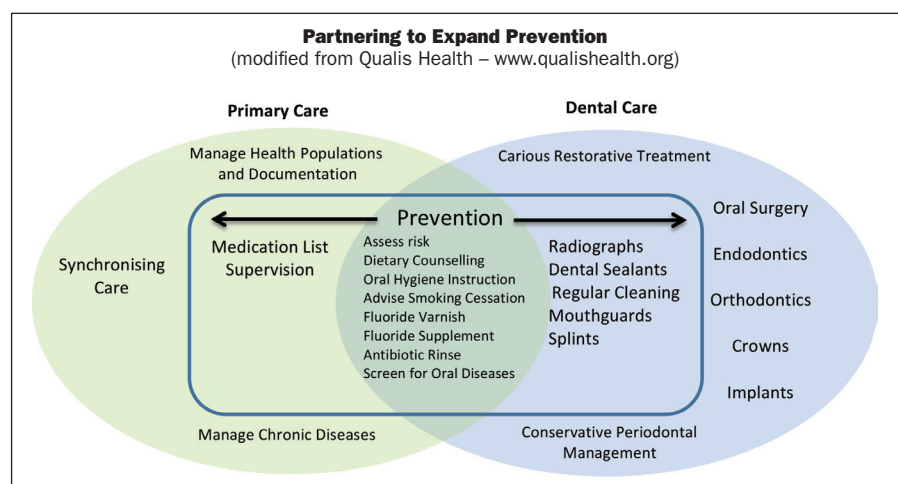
Partnering to Expand Prevention
(modified from Qualis Health – www.qualishealth.org)

Primary Care

Dental Care

Manage Health Populations and Documentation

Carious Restorative Treatment

Prevention

Synchronising Care

Medication List Supervision

Assess risk
Dietary Counselling
Oral Hygiene Instruction
Advise Smoking Cessation
Fluoride Varnish
Fluoride Supplement
Antibiotic Rinse
Screen for Oral Diseases

Radiographs
Dental Sealants
Regular Cleaning
Mouthguards
Splints

Oral Surgery
Endodontics
Orthodontics
Crowns
Implants

Manage Chronic Diseases

Conservative Periodontal Management